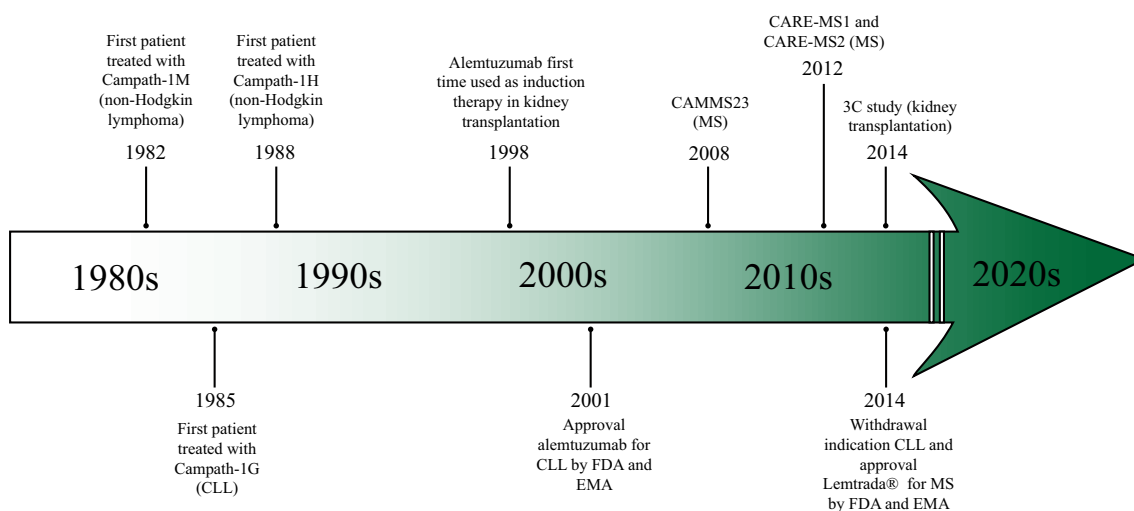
First patient treated with Campath-1M (non-Hodgkin lymphoma)
1982

First patient treated with Campath-1H (non-Hodgkin lymphoma)
1988

Alemtuzumab first time used as induction therapy in kidney transplantation
1998

CAMMS23 (MS)
2008

CARE-MS1 and CARE-MS2 (MS)
2012

3C study (kidney transplantation)
2014

1980s 1990s 2000s 2010s 2020s

1985
First patient treated with Campath-1G (CLL)

2001
Approval alemtuzumab for CLL by FDA and EMA

2014
Withdrawal indication CLL and approval Lemtrada® for MS by FDA and EMA